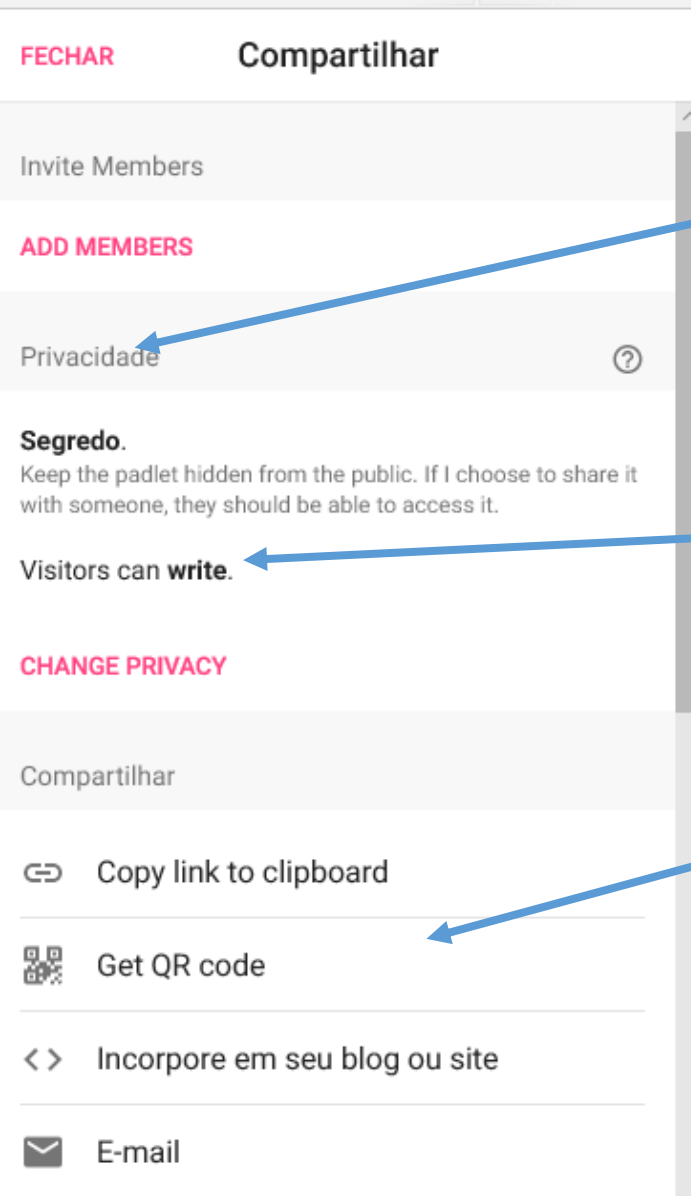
FECHAR Compartilhar

Invite Members

ADD MEMBERS

Privacidade

Segredo.
Keep the padlet hidden from the public. If I choose to share it with someone, they should be able to access it.

Visitors can write.

CHANGE PRIVACY

Compartilhar

Copy link to clipboard

Get QR code

Incorpore em seu blog ou site

E-mail